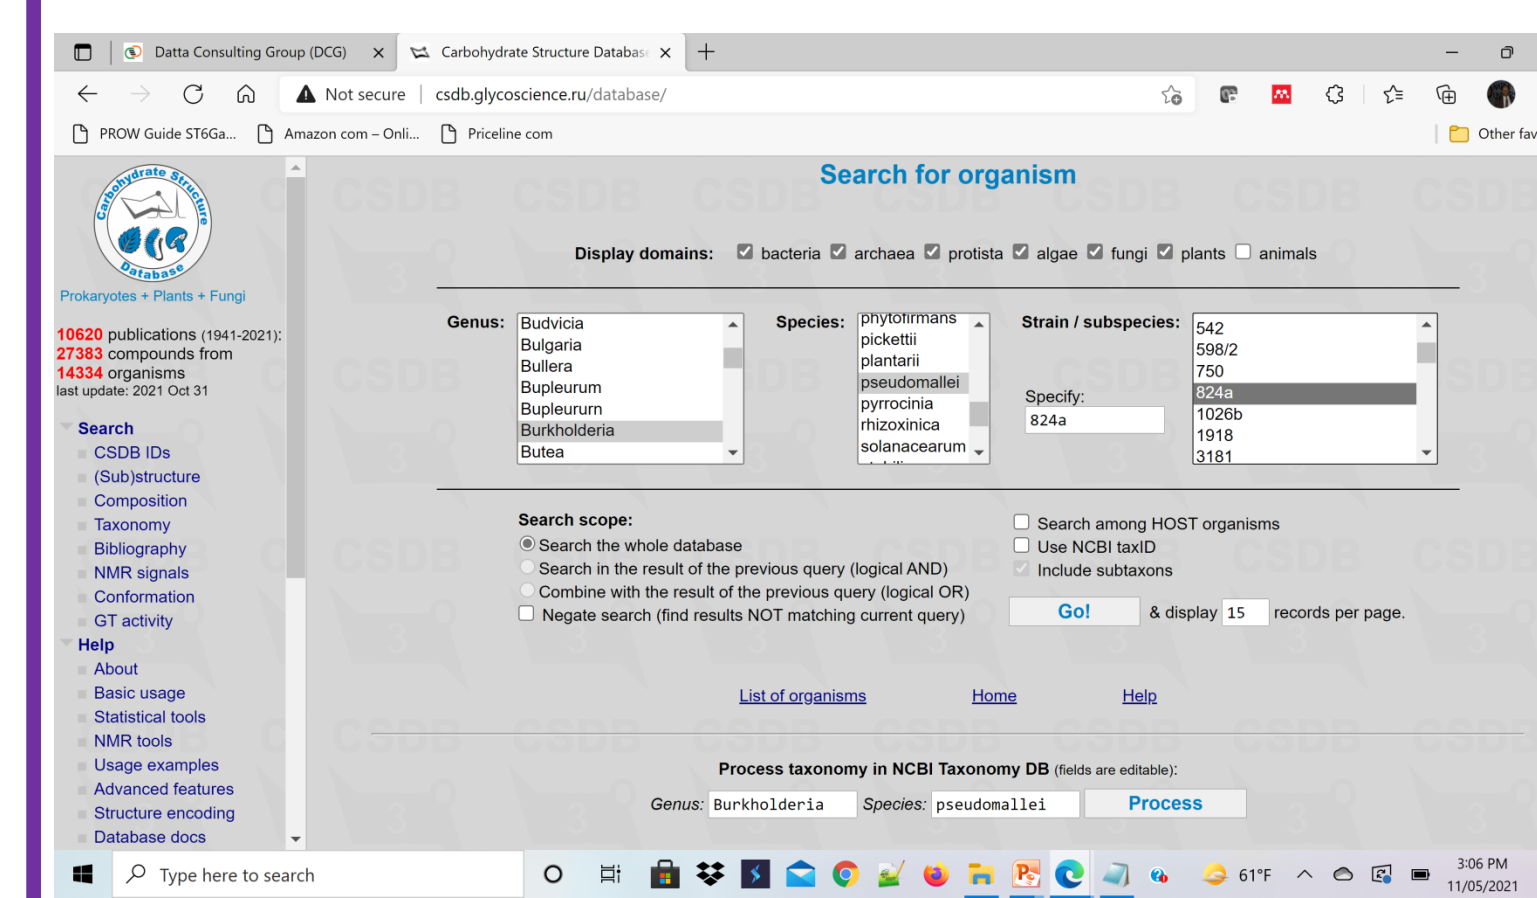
Datta Consulting Group (DCG) | Carbohydrate Structure Databas

Not secure | csdb.glycoscience.ru/database/

PROW Guide ST6Ga... | Amazon com – Onli... | Priceline com | Other fav

Carbohydrate Structure Database

Prokaryotes + Plants + Fungi

10620 publications (1941-2021): 27383 compounds from 14334 organisms
last update: 2021 Oct 31

Search
CSDB IDs
(Sub)structure
Composition
Taxonomy
Bibliography
NMR signals
Conformation
GT activity
Help
About
Basic usage
Statistical tools
NMR tools
Usage examples
Advanced features
Structure encoding
Database docs

Search for organism

Display domains: bacteria archaea protista algae fungi plants animals

Genus: Budvicia, Bulgaria, Bullera, Bupleurum, Bupleururn, Burkholderia, Butea

Species: phytofirmans, pickettii, plantarii, pseudomallei, pyrrocinia, rhizoxinica, solanacearum

Strain / subspecies: 542, 598/2, 750, 824a, 1026b, 1918, 3181

Specify: 824a

Search scope:
Search the whole database
Search in the result of the previous query (logical AND)
Combine with the result of the previous query (logical OR)
Negate search (find results NOT matching current query)

Search among HOST organisms
Use NCBI taxID
Include subtaxons

Go! & display 15 records per page.

List of organisms Home Help

Process taxonomy in NCBI Taxonomy DB (fields are editable):

Genus: Burkholderia Species: pseudomallei Process

Type here to search

61°F 3:06 PM 11/05/2021